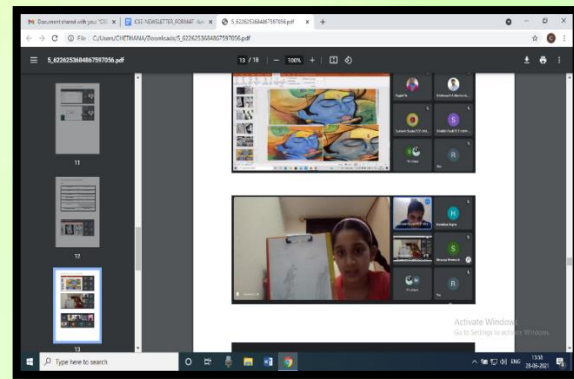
Document shared with you: "CO... × CCE NEWSLETTER_FORMAT - ... × 5_6226253684867597056.pdf × +

C:/Users/CHETMNA/Downloads/5_6226253684867597056.pdf

5_6226253684867597056.pdf

13 / 18 | — 100% +

11

12

13

S

R

H

S

R

Activate Windows
Go to Settings to activate Windows.

Type here to search

ENG 15:58 28-06-2021